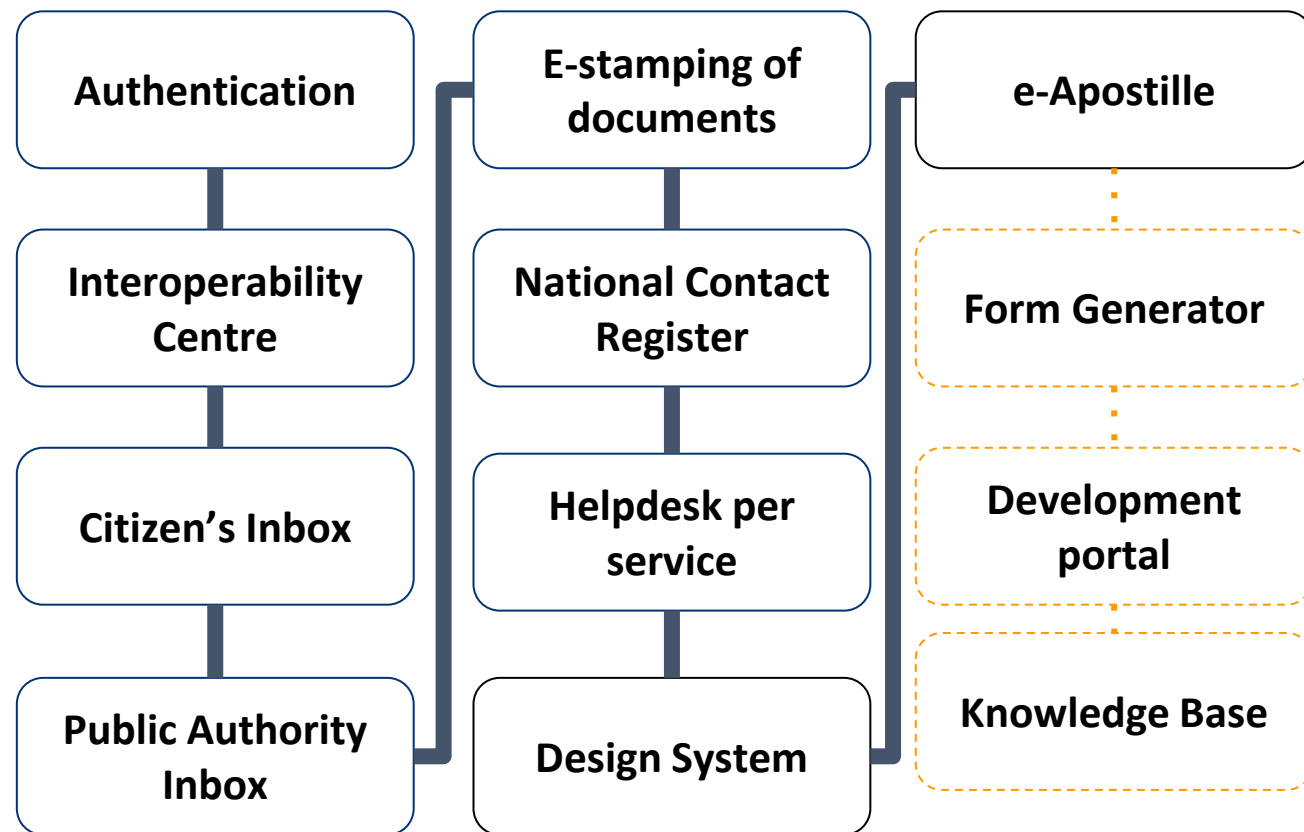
Authentication

Interoperability Centre

Citizen’s Inbox

Public Authority Inbox

E-stamping of documents

National Contact Register

Helpdesk per service

Design System

e-Apostille

Form Generator

Development portal

Knowledge Base